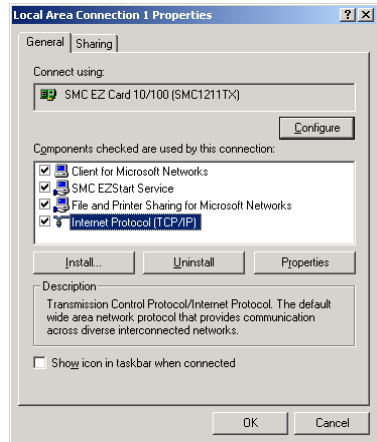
Local Area Connection 1 Properties

?

×

General

Sharing

Connect using:

SMC EZ Card 10/100 (SMC1211TX)

Configure

Components checked are used by this connection:

Client for Microsoft Networks

SMC EZStart Service

File and Printer Sharing for Microsoft Networks

Internet Protocol (TCP/IP)

Install...

Uninstall

Properties

Description

Transmission Control Protocol/Internet Protocol. The default wide area network protocol that provides communication across diverse interconnected networks.

Show icon in taskbar when connected

OK

Cancel